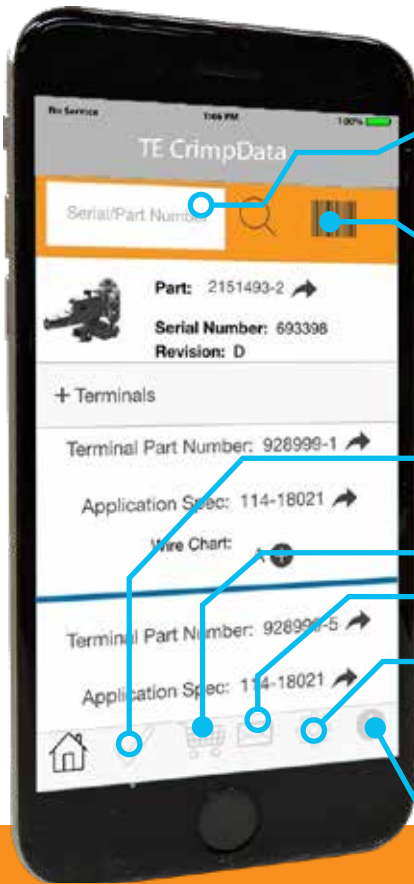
No Service
7:46 PM
100%
TE CrimpData
Serial/Part Number
Part: 2151493-2
Serial Number: 693398
Revision: D
+ Terminals
Terminal Part Number: 928999-1
Application Spec: 114-18021
Wire Chart: A
Terminal Part Number: 928999-5
Application Spec: 114-18021